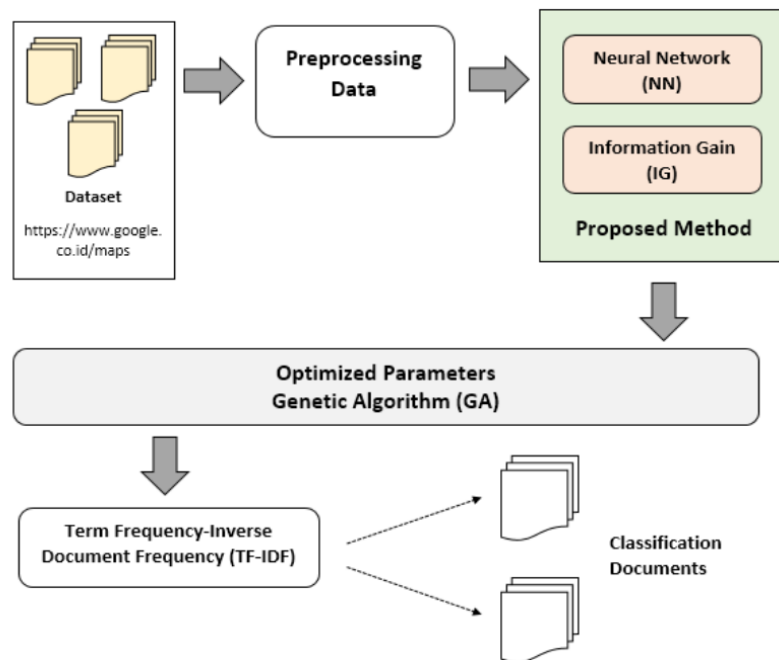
Dataset

https://www.google.co.id/maps

Preprocessing Data

Neural Network (NN)

Information Gain (IG)

Proposed Method

Optimized Parameters
Genetic Algorithm (GA)

Term Frequency-Inverse Document Frequency (TF-IDF)

Classification Documents